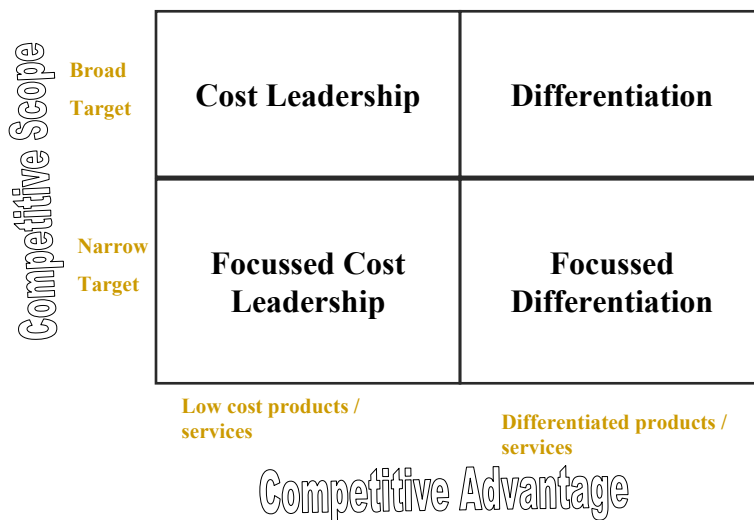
Competitive Scope

Broad Target

Narrow Target

| Cost Leadership | Differentiation |
|---|---|
| Focussed Cost Leadership | Focussed Differentiation |

Low cost products / services

Differentiated products / services

Competitive Advantage